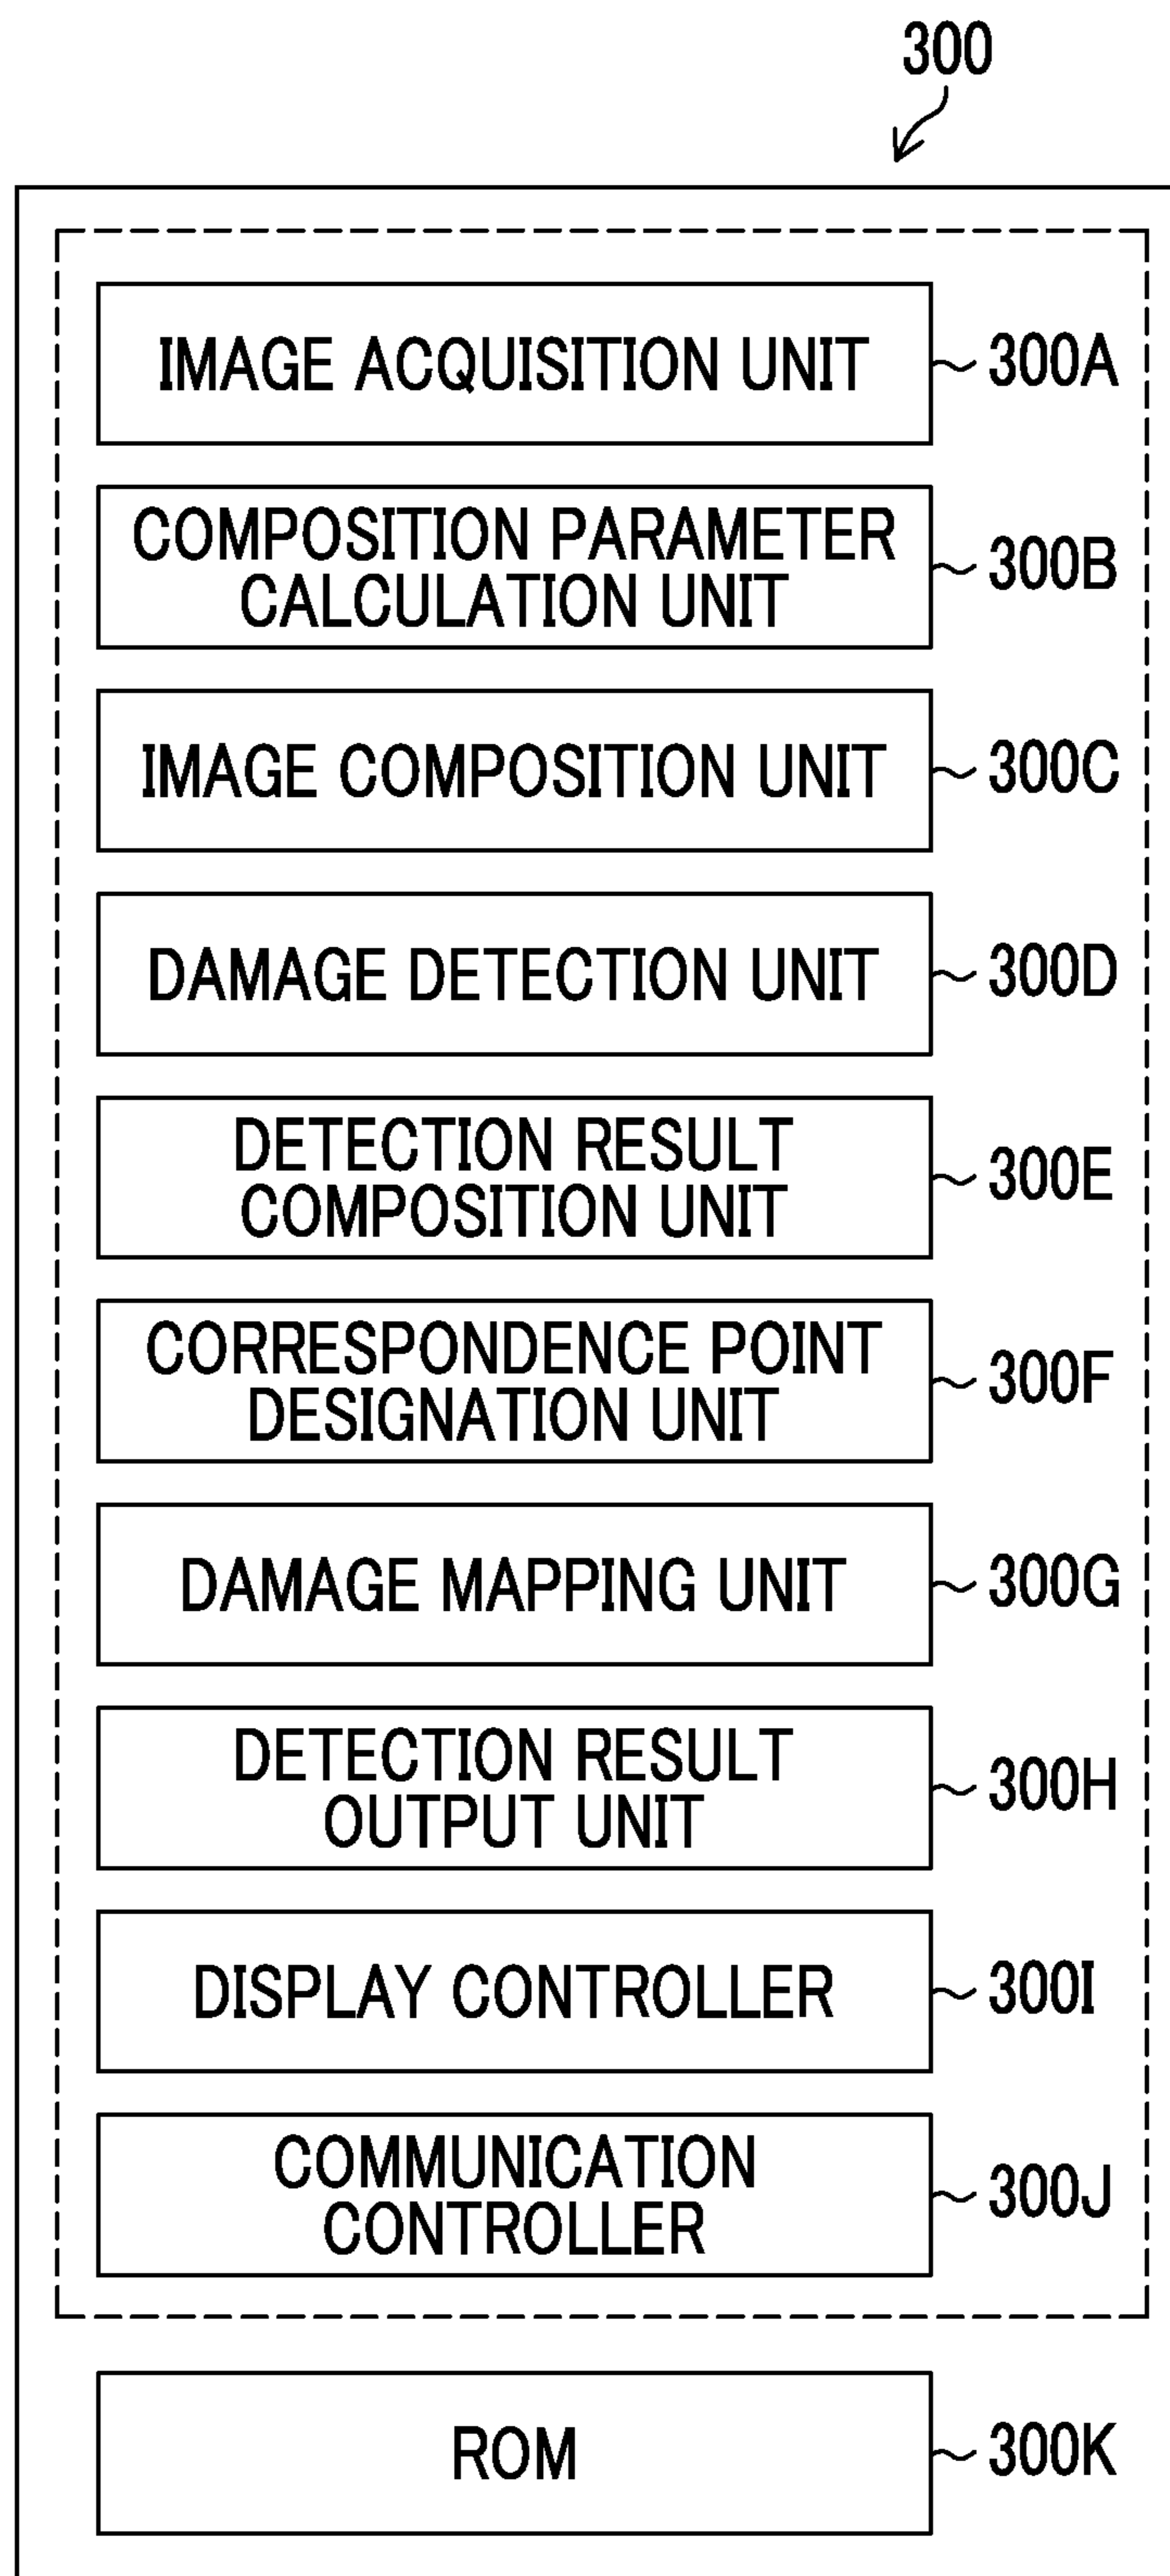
300

IMAGE ACQUISITION UNIT
~300A

COMPOSITION PARAMETER CALCULATION UNIT
~300B

IMAGE COMPOSITION UNIT
~300C

DAMAGE DETECTION UNIT
~300D

DETECTION RESULT COMPOSITION UNIT
~300E

CORRESPONDENCE POINT DESIGNATION UNIT
~300F

DAMAGE MAPPING UNIT
~300G

DETECTION RESULT OUTPUT UNIT
~300H

DISPLAY CONTROLLER
~300I

COMMUNICATION CONTROLLER
~300J

ROM
~300K